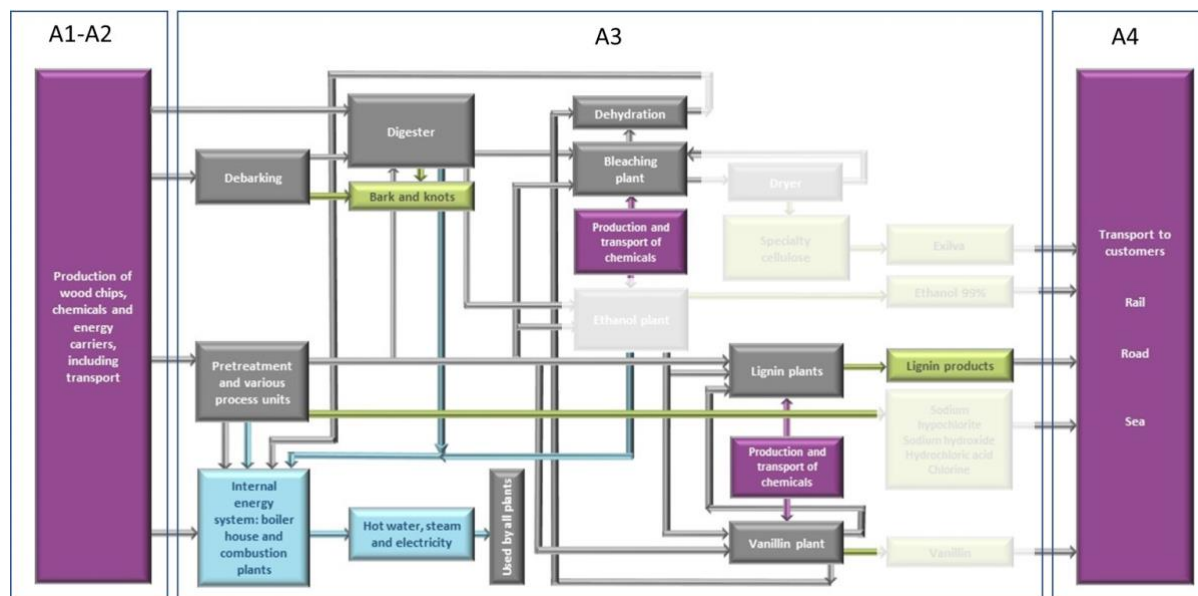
A1-A2

Production of wood chips, chemicals and energy carriers, including transport

A3

Digester

Debarking

Bark and knots

Dehydration

Bleaching plant

Dryer

Production and transport of chemicals

Specialty cellulose

Exilva

Ethanol plant

Ethanol 99%

Pretreatment and various process units

Lignin plants

Lignin products

Sodium hypochlorite
Sodium hydroxide
Hydrochloric acid
Chlorine

Production and transport of chemicals

Internal energy system: boiler house and combustion plants

Hot water, steam and electricity

Used by all plants

Vanillin plant

Vanillin

A4

Transport to customers

Rail

Road

Sea